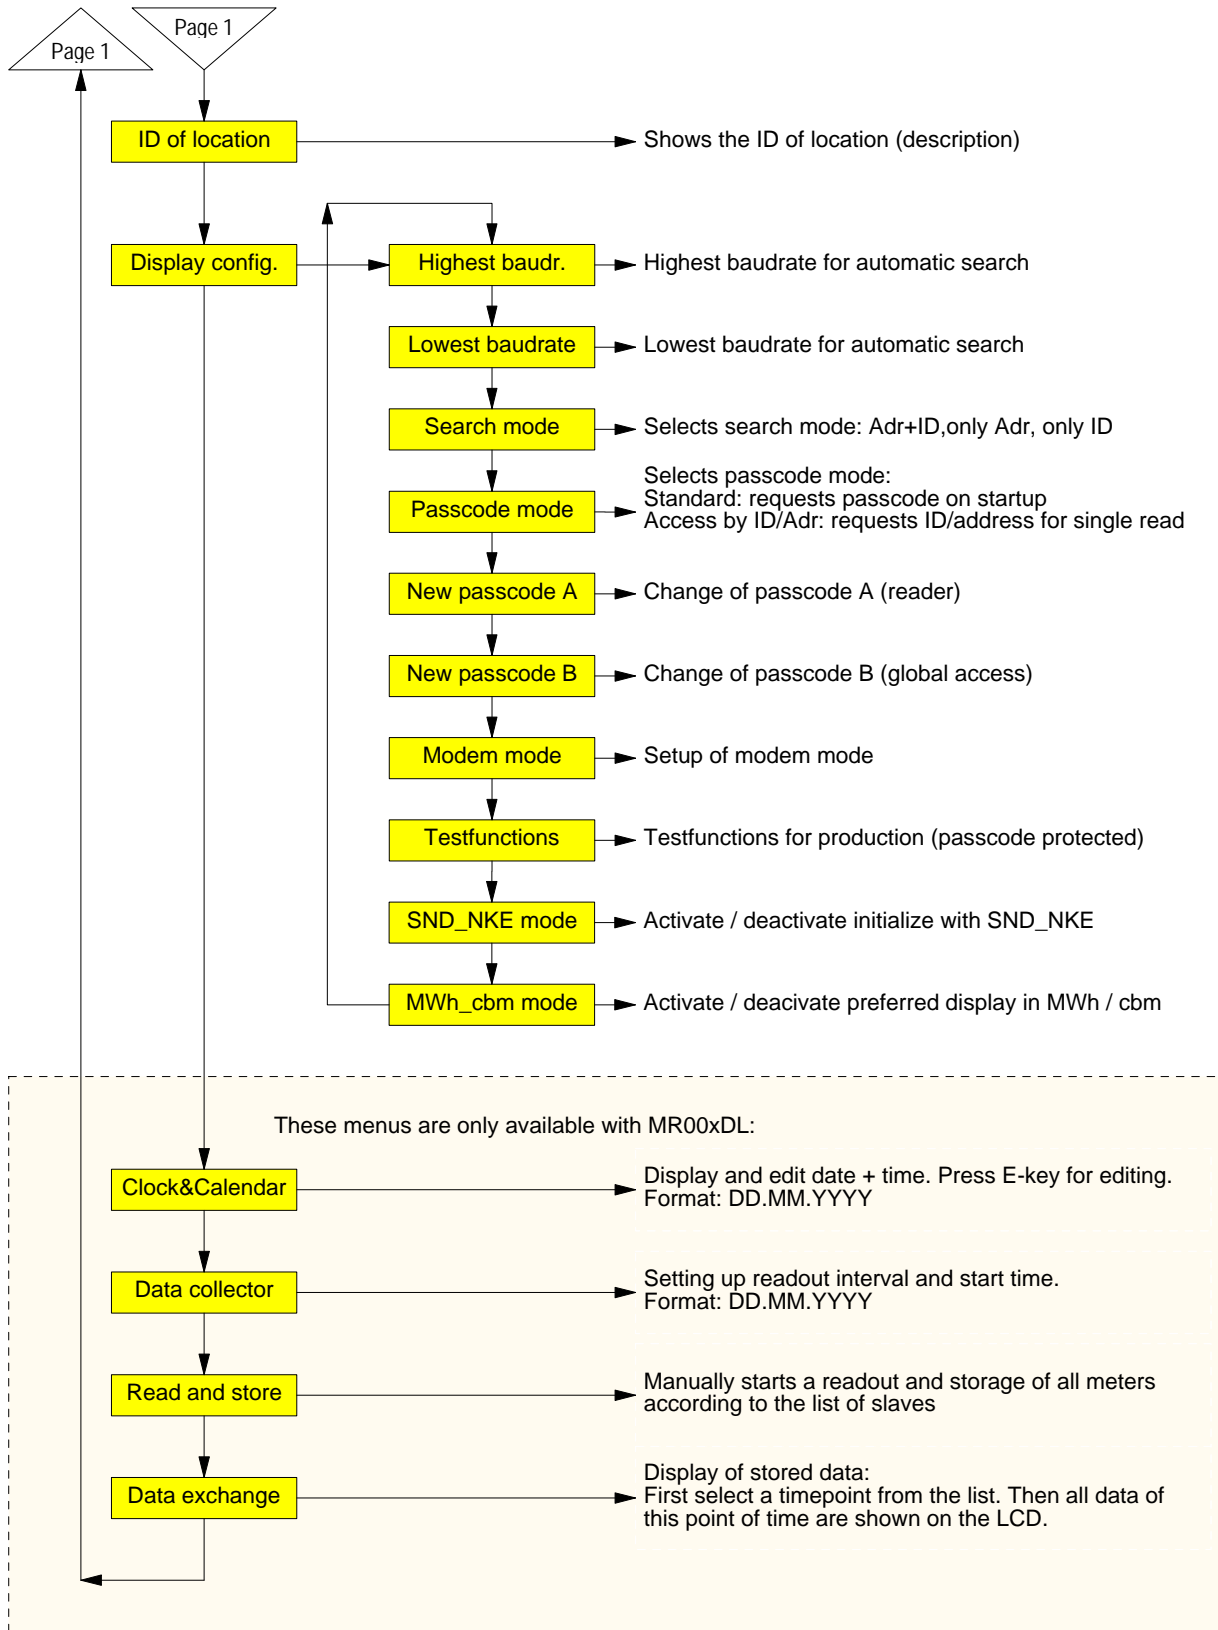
Page 1

Page 1

ID of location

Shows the ID of location (description)

Display config.

Highest baudr.

Highest baudrate for automatic search

Lowest baudrate

Lowest baudrate for automatic search

Search mode

Selects search mode: Adr+ID,only Adr, only ID

Passcode mode

Selects passcode mode:
Standard: requests passcode on startup
Access by ID/Adr: requests ID/address for single read

New passcode A

Change of passcode A (reader)

New passcode B

Change of passcode B (global access)

Modem mode

Setup of modem mode

Testfunctions

Testfunctions for production (passcode protected)

SND_NKE mode

Activate / deactivate initialize with SND_NKE

MWh_cbm mode

Activate / deacivate preferred display in MWh / cbm

These menus are only available with MR00xDL:

Clock&Calendar

Display and edit date + time. Press E-key for editing.
Format: DD.MM.YYYY

Data collector

Setting up readout interval and start time.
Format: DD.MM.YYYY

Read and store

Manually starts a readout and storage of all meters according to the list of slaves

Data exchange

Display of stored data:
First select a timepoint from the list. Then all data of this point of time are shown on the LCD.